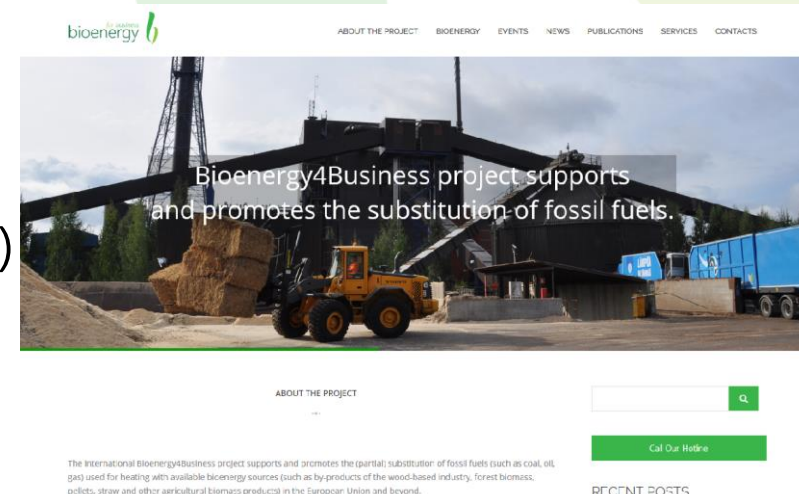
for business
bioenergy

ABOUT THE PROJECT BIOENERGY EVENTS NEWS PUBLICATIONS SERVICES CONTACTS

Bioenergy4Business project supports and promotes the substitution of fossil fuels.

ABOUT THE PROJECT

Cal Our Hotline

The international Bioenergy4Business project supports and promotes the (partial) substitution of fossil fuels (such as coal, oil, gas) used for heating with available bioenergy sources (such as by-products of the wood-based industry, forest biomass, pellets, straw and other agricultural biomass products) in the European Union and beyond.

RECENT POSTS